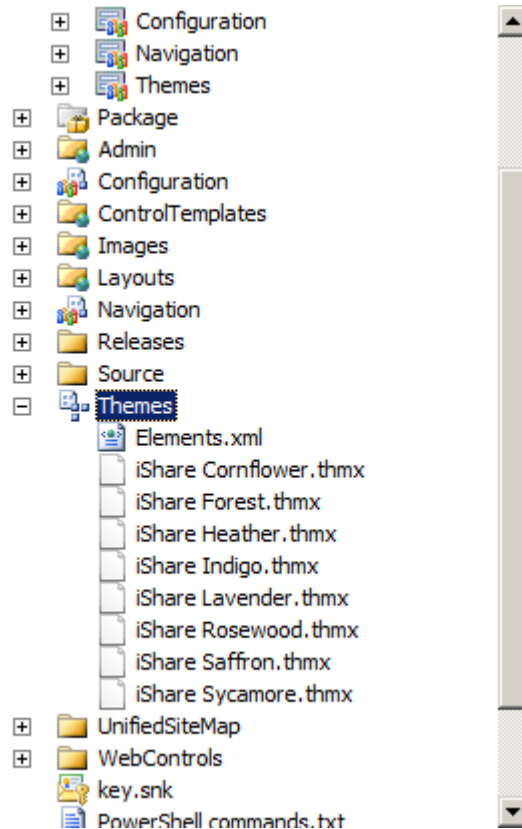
Configuration
Navigation
Themes
Package
Admin
Configuration
ControlTemplates
Images
Layouts
Navigation
Releases
Source
Themes
Elements.xml
iShare Cornflower.thmx
iShare Forest.thmx
iShare Heather.thmx
iShare Indigo.thmx
iShare Lavender.thmx
iShare Rosewood.thmx
iShare Saffron.thmx
iShare Sycamore.thmx
UnifiedSiteMap
WebControls
key.snk
PowerShell commands.txt